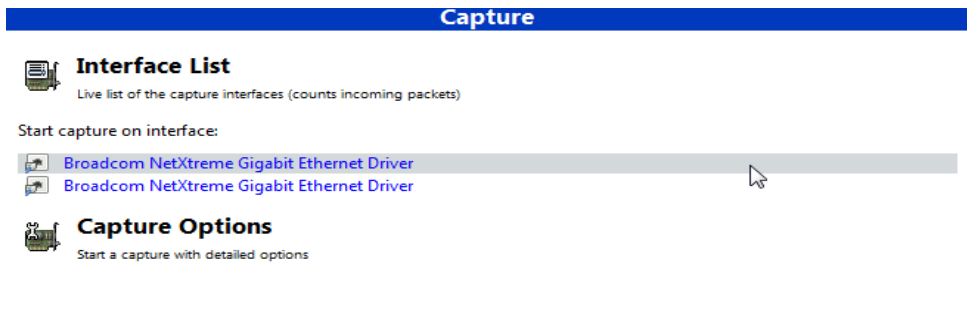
Capture

Interface List
Live list of the capture interfaces (counts incoming packets)

Start capture on interface:

Broadcom NetXtreme Gigabit Ethernet Driver
Broadcom NetXtreme Gigabit Ethernet Driver

Capture Options
Start a capture with detailed options